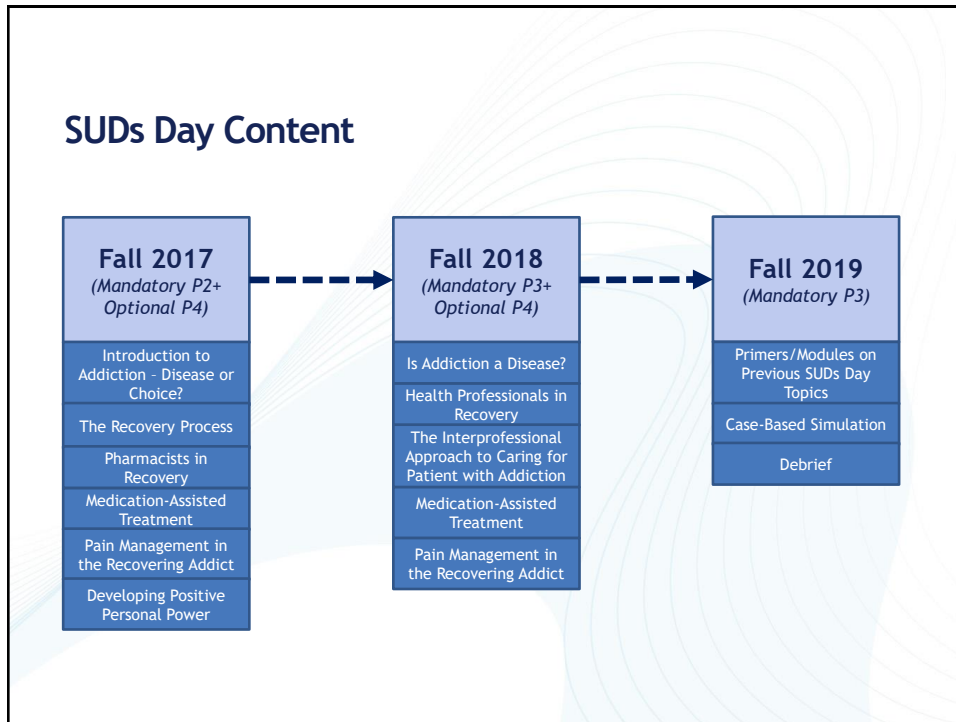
SUDs Day Content

Fall 2017
(Mandatory P2+ Optional P4)

Introduction to Addiction – Disease or Choice?

The Recovery Process

Pharmacists in Recovery

Medication-Assisted Treatment

Pain Management in the Recovering Addict

Developing Positive Personal Power

Fall 2018
(Mandatory P3+ Optional P4)

Is Addiction a Disease?

Health Professionals in Recovery

The Interprofessional Approach to Caring for Patient with Addiction

Medication-Assisted Treatment

Pain Management in the Recovering Addict

Fall 2019
(Mandatory P3)

Primers/Modules on Previous SUDs Day Topics

Case-Based Simulation

Debrief